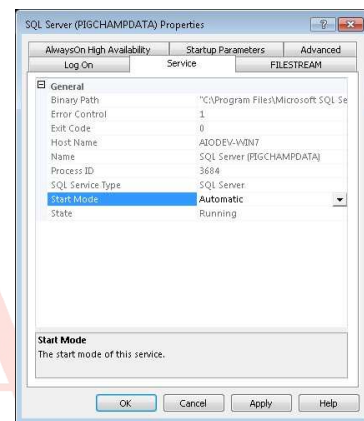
SQL Server (PIGCHAMPDATA) Properties

AlwaysOn High Availability | Startup Parameters | Advanced
Log On | Service | FILESTREAM

General

| | |
|---|---|
| Binary Path | "C:\Program Files\Microsoft SQL Se |
| Error Control | 1 |
| Exit Code | 0 |
| Host Name | AIODEV-WIN7 |
| Name | SQL Server (PIGCHAMPDATA) |
| Process ID | 3684 |
| SQL Service Type | SQL Server |
| Start Mode | Automatic |
| State | Running |

Start Mode
The start mode of this service.

OK | Cancel | Apply | Help